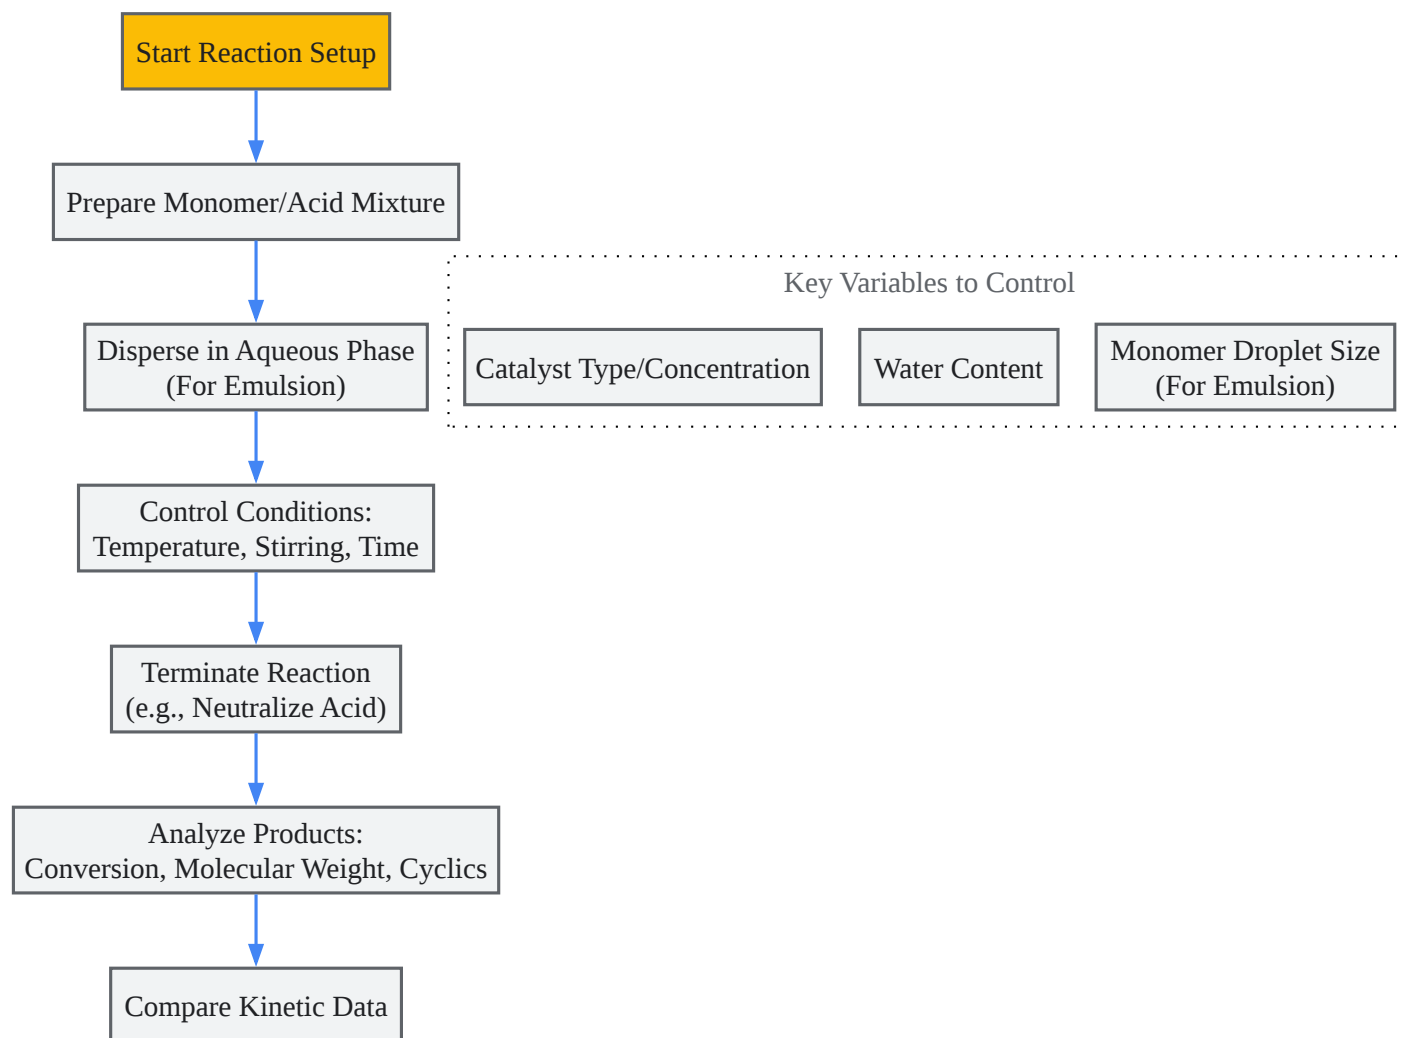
Start Reaction Setup

Prepare Monomer/Acid Mixture

Disperse in Aqueous Phase (For Emulsion)

Control Conditions: Temperature, Stirring, Time

Terminate Reaction (e.g., Neutralize Acid)

Analyze Products: Conversion, Molecular Weight, Cyclics

Compare Kinetic Data

Key Variables to Control

Catalyst Type/Concentration

Water Content

Monomer Droplet Size (For Emulsion)